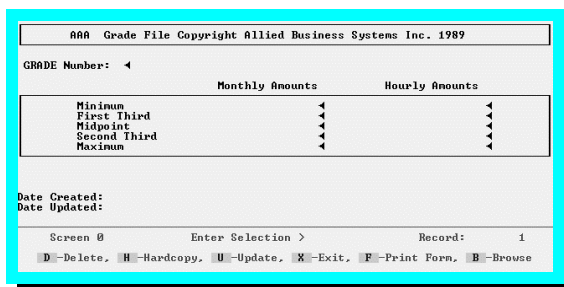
AAA Grade File Copyright Allied Business Systems Inc. 1989

GRADE Number: ◄

| | Monthly Amounts | Hourly Amounts |
|---|---|---|
| Minimum | ◄ | ◄ |
| First Third | ◄ | ◄ |
| Midpoint | ◄ | ◄ |
| Second Third | ◄ | ◄ |
| Maximum | ◄ | ◄ |

Date Created:
Date Updated:

Screen 0 Enter Selection > Record: 1

D -Delete, H -Hardcopy, U -Update, X -Exit, F -Print Form, B -Browse